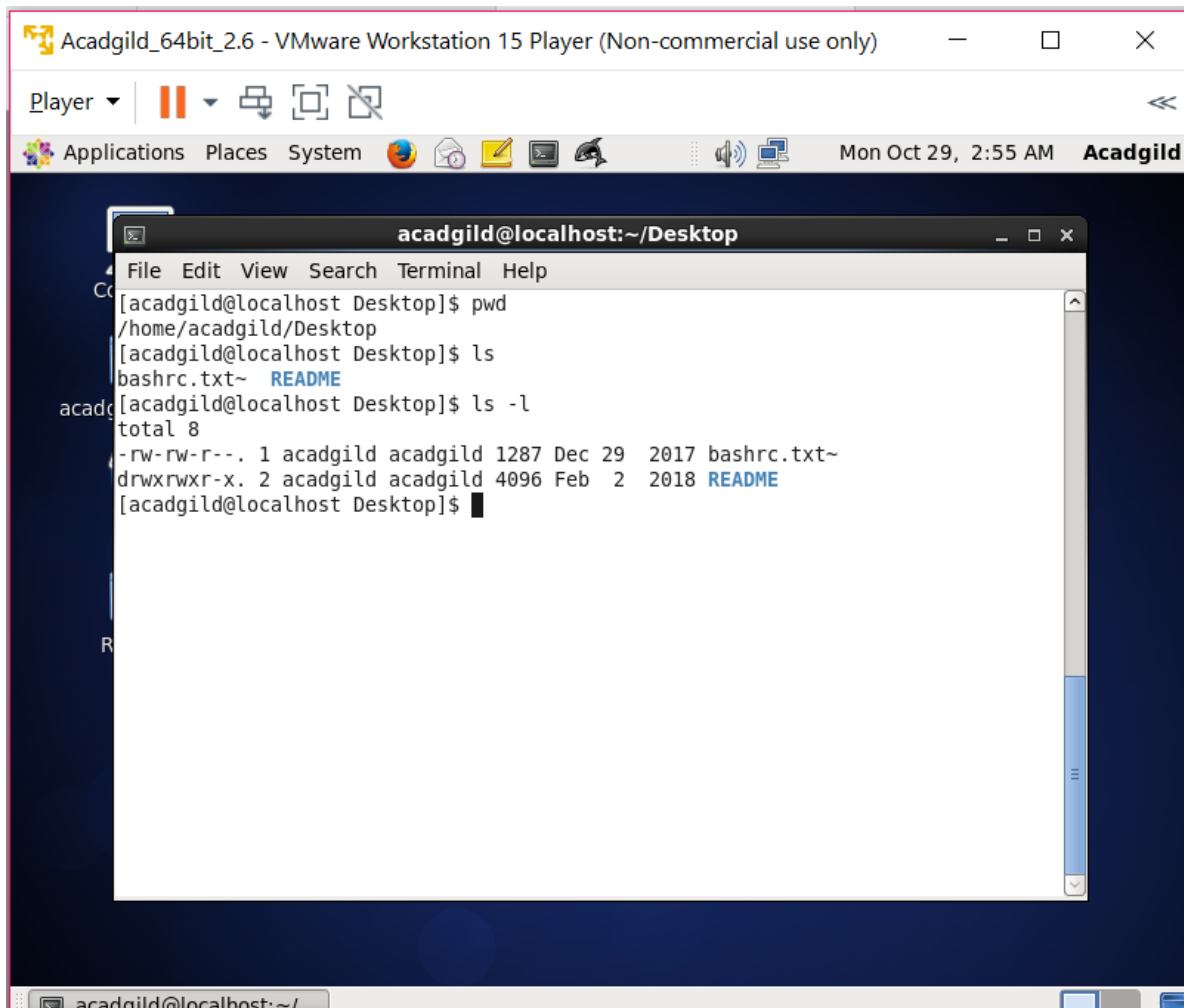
Acadgild_64bit_2.6 - VMware Workstation 15 Player (Non-commercial use only)

Player

Applications Places System

Mon Oct 29, 2:55 AM Acadgild

Co

acadg

R

acadgild@localhost:~/Desktop

File Edit View Search Terminal Help

[acadgild@localhost Desktop]$ pwd
/home/acadgild/Desktop
[acadgild@localhost Desktop]$ ls
bashrc.txt~ README
[acadgild@localhost Desktop]$ ls -l
total 8
-rw-rw-r--. 1 acadgild acadgild 1287 Dec 29 2017 bashrc.txt~
drwxrwxr-x. 2 acadgild acadgild 4096 Feb 2 2018 README
[acadgild@localhost Desktop]$

acadgild@localhost:~/